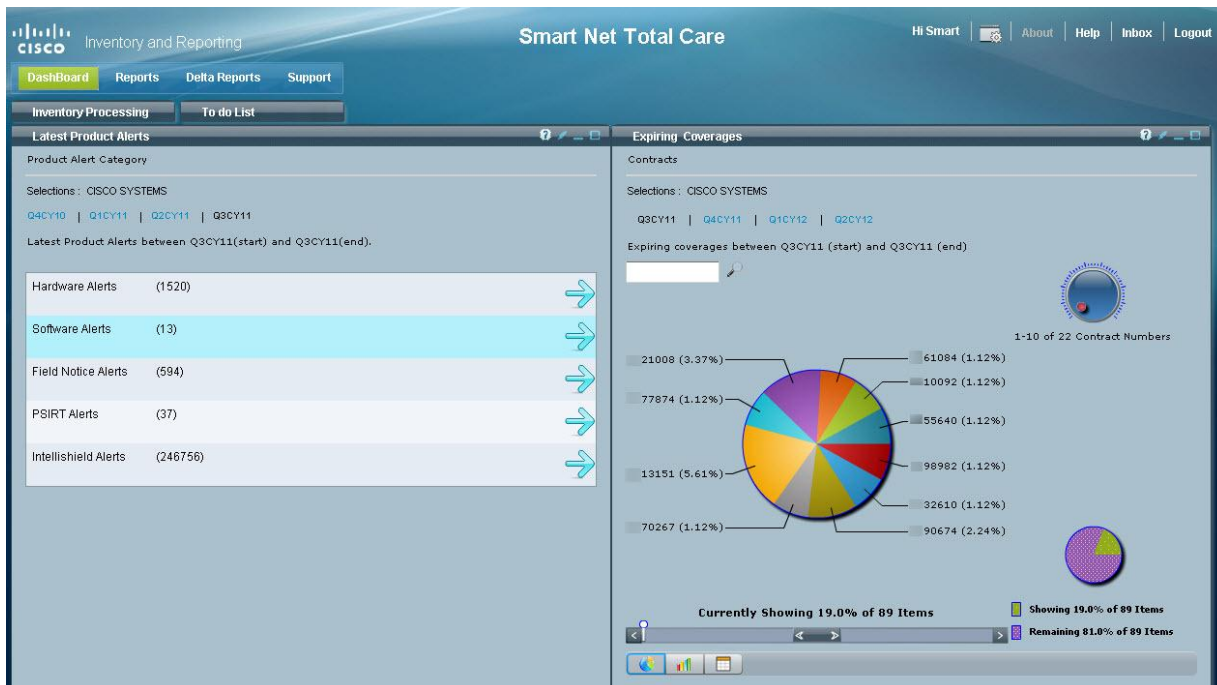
cisco Inventory and Reporting

Smart Net Total Care

Hi Smart | About | Help | Inbox | Logout

DashBoard Reports Delta Reports Support

Inventory Processing To do List

Latest Product Alerts

Product Alert Category

Selections : CISCO SYSTEMS

Q4CY10 | Q1CY11 | Q2CY11 | Q3CY11

Latest Product Alerts between Q3CY11(start) and Q3CY11(end).

| | |
|---|---|
| Hardware Alerts | (1520) |
| Software Alerts | (13) |
| Field Notice Alerts | (594) |
| PSIRT Alerts | (37) |
| Intellishield Alerts | (246756) |

Expiring Coverages

Contracts

Selections : CISCO SYSTEMS

Q3CY11 | Q4CY11 | Q1CY12 | Q2CY12

Expiring coverages between Q3CY11 (start) and Q3CY11 (end)

1-10 of 22 Contract Numbers

21008 (3.37%)
77874 (1.12%)
13151 (5.61%)
70267 (1.12%)
61084 (1.12%)
10092 (1.12%)
55640 (1.12%)
98982 (1.12%)
32610 (1.12%)
90674 (2.24%)

Currently Showing 19.0% of 89 Items

Showing 19.0% of 89 Items
Remaining 81.0% of 89 Items